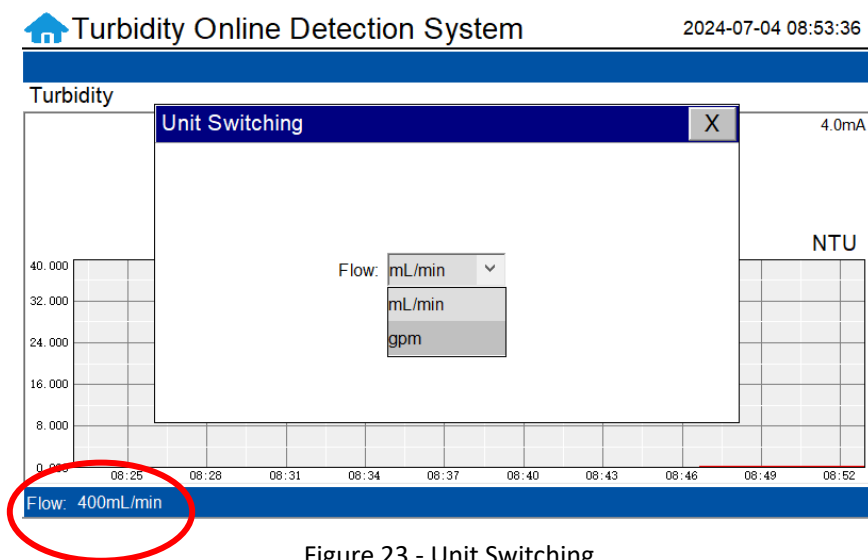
Turbidity Online Detection System

2024-07-04 08:53:36

Turbidity

4.0mA

NTU

Unit Switching

X

Flow: mL/min

mL/min

gpm

40.000

32.000

24.000

16.000

8.000

0.000

08:25 08:28 08:31 08:34 08:37 08:40 08:43 08:46 08:49 08:52

Flow: 400mL/min

Figure 23 - Unit Switching